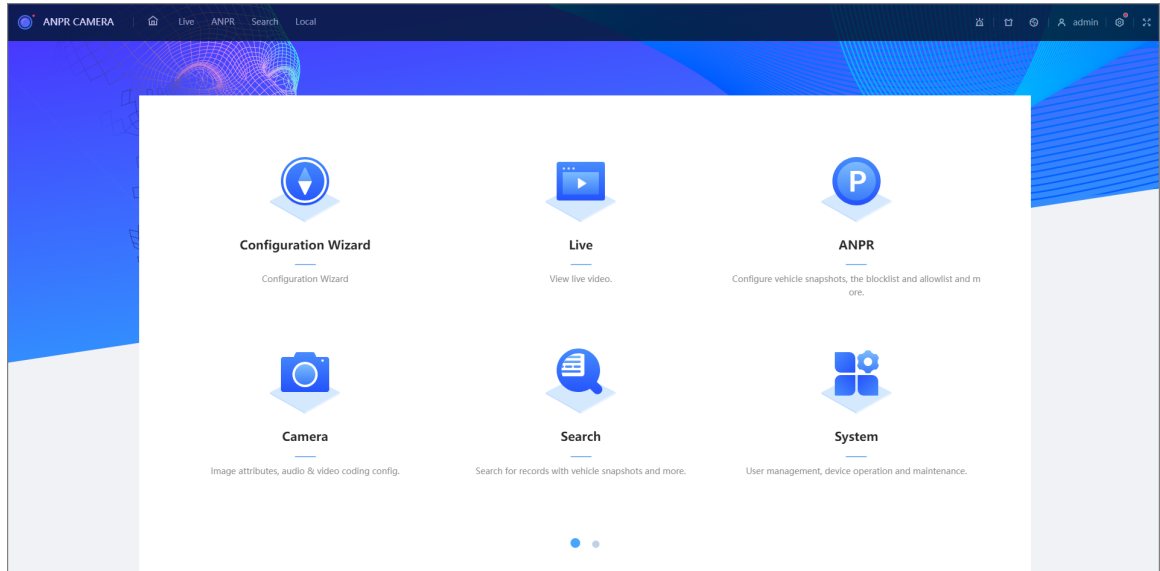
ANPR CAMERA Live ANPR Search Local

admin

Configuration Wizard

Configuration Wizard

Live

View live video.

ANPR

Configure vehicle snapshots, the blocklist and allowlist and more.

Camera

Image attributes, audio & video coding config.

Search

Search for records with vehicle snapshots and more.

System

User management, device operation and maintenance.